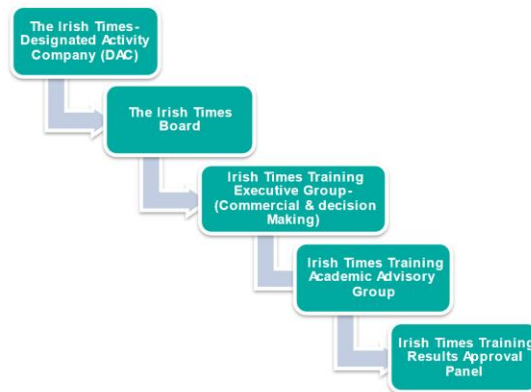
The Irish Times-Designated Activity Company (DAC)

The Irish Times Board

Irish Times Training Executive Group-(Commercial & decision Making)

Irish Times Training Academic Advisory Group

Irish Times Training Results Approval Panel